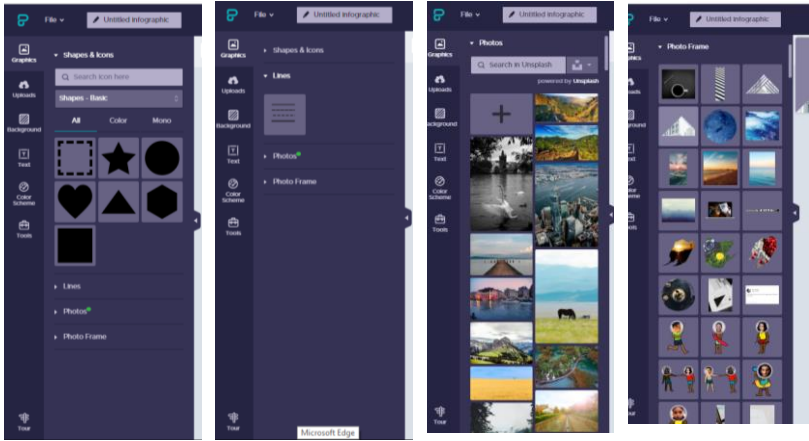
File
Untitled infographic
Graphics
Uploads
Background
Text
Color Scheme
Tools
Tour
Shapes & Icons
Search icon here
Shapes - Basic
All
Color
Mono
Lines
Photos
Photo Frame

File
Untitled infographic
Graphics
Uploads
Background
Text
Color Scheme
Tools
Tour
Shapes & Icons
Lines
Photos
Photo Frame
Microsoft Edge

File
Untitled infographic
Graphics
Uploads
Background
Text
Color Scheme
Tools
Tour
Photos
Search in Unsplash
powered by Unsplash

File
Untitled infographic
Graphics
Uploads
Background
Text
Color Scheme
Tools
Tour
Photo Frame